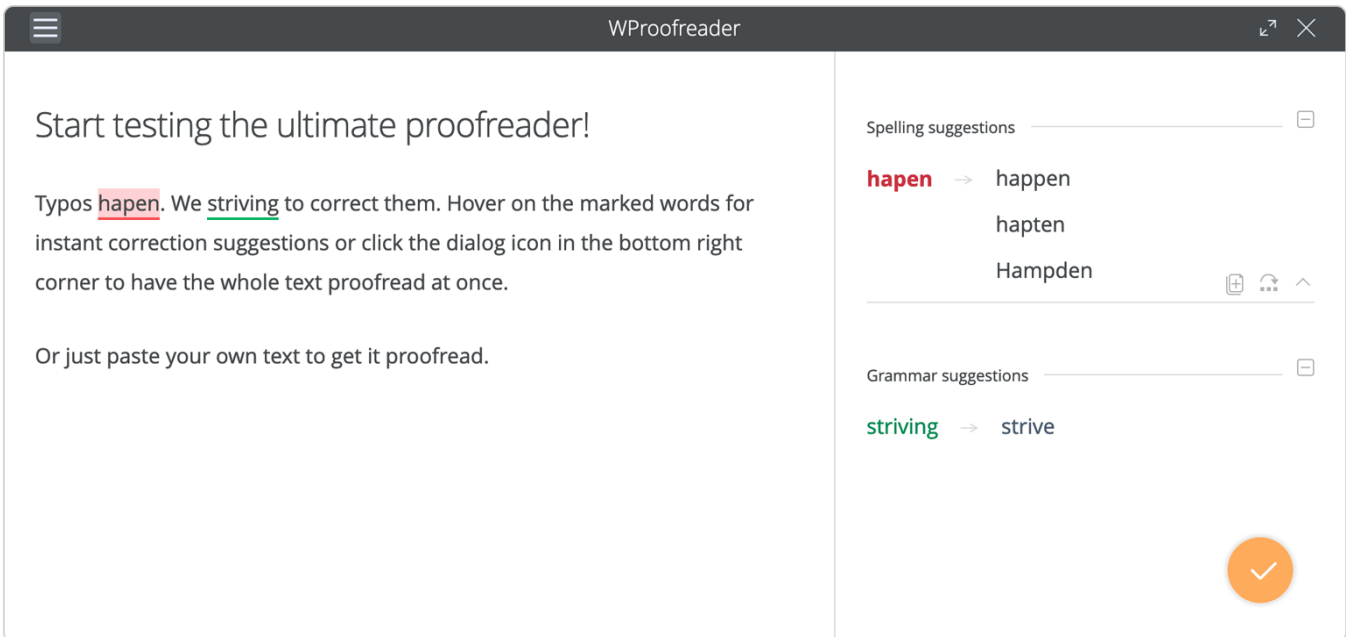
WProofreader

Start testing the ultimate proofreader!

Typos hapen. We striving to correct them. Hover on the marked words for instant correction suggestions or click the dialog icon in the bottom right corner to have the whole text proofread at once.

Or just paste your own text to get it proofread.

Spelling suggestions

hapen → happen
hapten
Hampden

Grammar suggestions

striving → strive